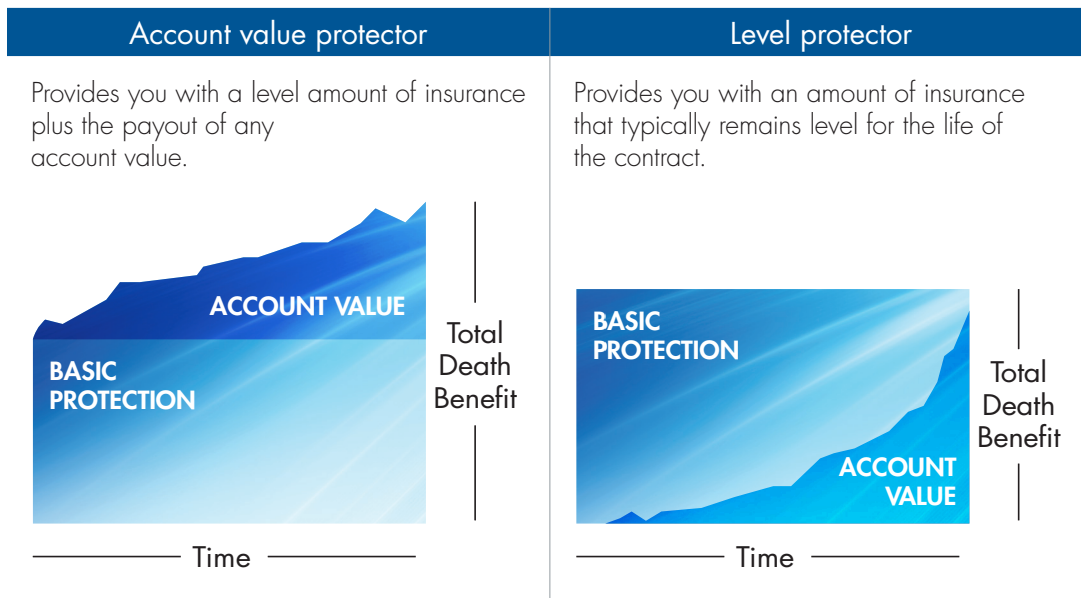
Account value protector

Provides you with a level amount of insurance plus the payout of any account value.

ACCOUNT VALUE

BASIC PROTECTION

Total Death Benefit

Time

Level protector

Provides you with an amount of insurance that typically remains level for the life of the contract.

BASIC PROTECTION

ACCOUNT VALUE

Total Death Benefit

Time